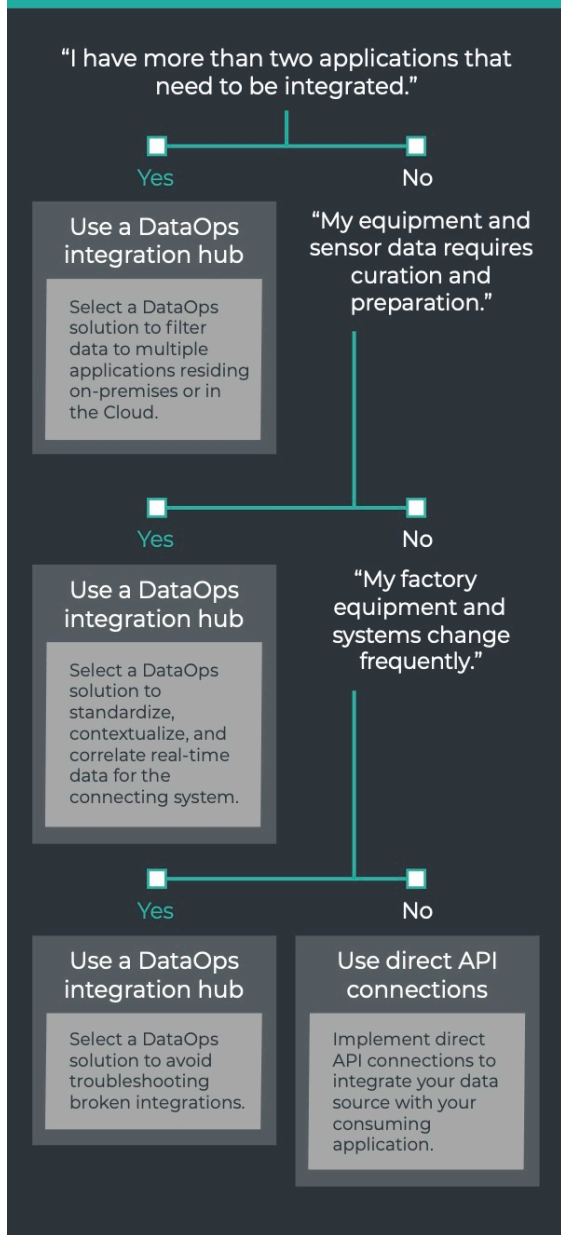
"I have more than two applications that need to be integrated."

Yes

No

Use a DataOps integration hub

Select a DataOps solution to filter data to multiple applications residing on-premises or in the Cloud.

"My equipment and sensor data requires curation and preparation."

Yes

No

Use a DataOps integration hub

Select a DataOps solution to standardize, contextualize, and correlate real-time data for the connecting system.

"My factory equipment and systems change frequently."

Yes

No

Use a DataOps integration hub

Select a DataOps solution to avoid troubleshooting broken integrations.

Use direct API connections

Implement direct API connections to integrate your data source with your consuming application.